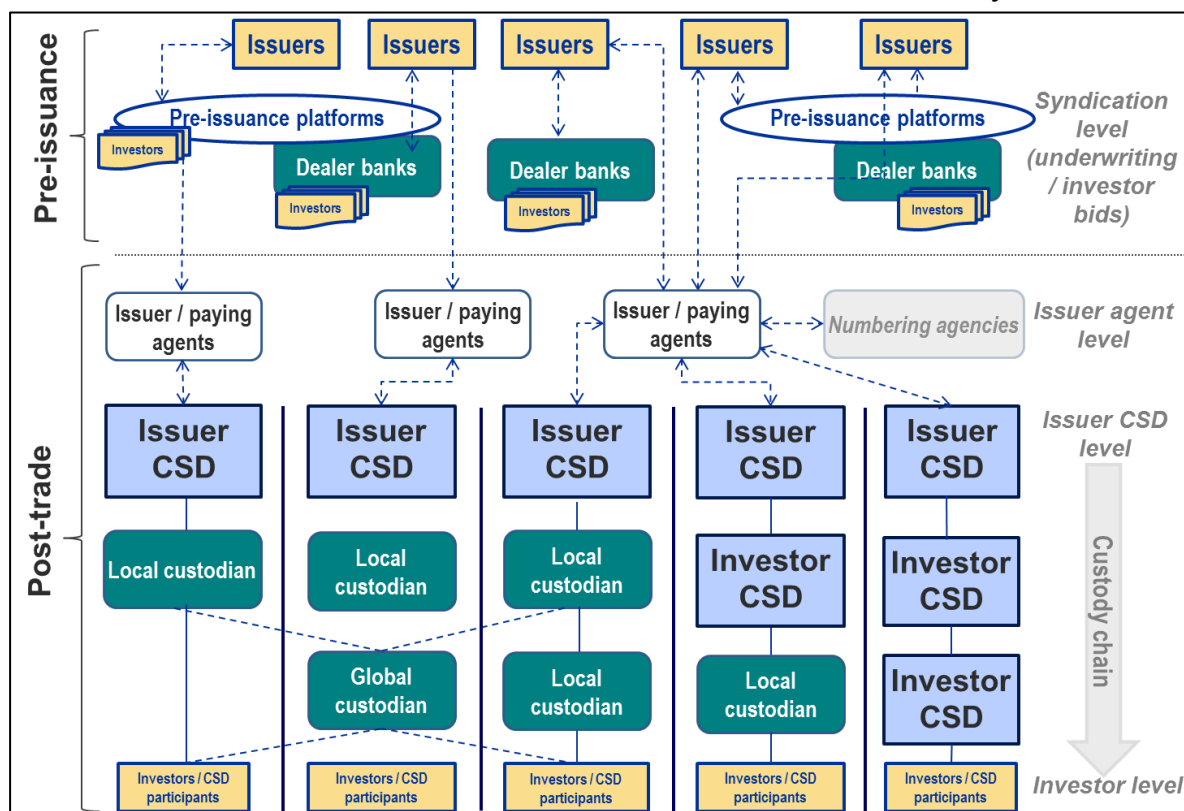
Pre-issuance

Issuers
Issuers
Issuers
Issuers
Issuers

Pre-issuance platforms
Investors
Dealer banks
Investors
Dealer banks
Investors
Pre-issuance platforms
Dealer banks
Investors

Syndication level (underwriting / investor bids)

Post-trade

Issuer / paying agents
Issuer / paying agents
Issuer / paying agents
Numbering agencies

Issuer agent level

Issuer CSD
Issuer CSD
Issuer CSD
Issuer CSD
Issuer CSD

Issuer CSD level

Local custodian
Local custodian
Local custodian
Investor CSD
Investor CSD

Custody chain

Global custodian
Local custodian
Local custodian
Investor CSD

Investors / CSD participants
Investors / CSD participants
Investors / CSD participants
Investors / CSD participants
Investors / CSD participants

Investor level